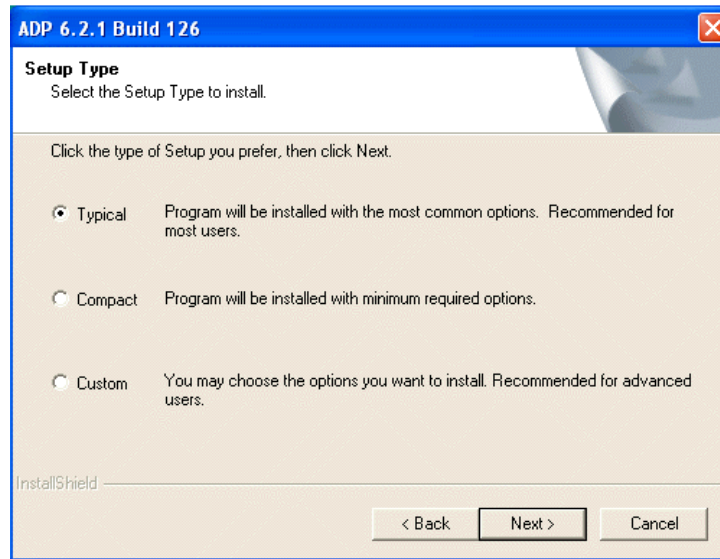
ADP 6.2.1 Build 126

Setup Type
Select the Setup Type to install.

Click the type of Setup you prefer, then click Next.

Typical Program will be installed with the most common options. Recommended for most users.

Compact Program will be installed with minimum required options.

Custom You may choose the options you want to install. Recommended for advanced users.

InstallShield

< Back Next > Cancel